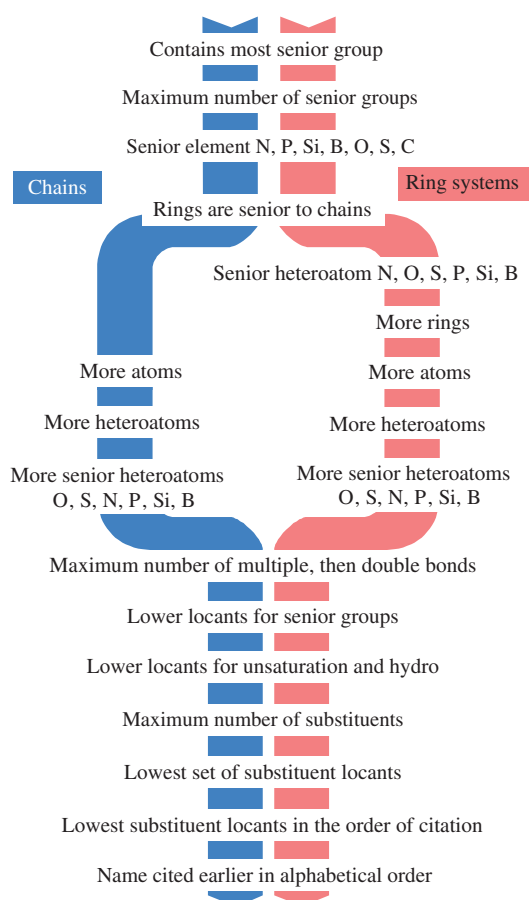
Contains most senior group

Maximum number of senior groups

Senior element N, P, Si, B, O, S, C

Chains

Ring systems

Rings are senior to chains

Senior heteroatom N, O, S, P, Si, B

More rings

More atoms

More atoms

More heteroatoms

More heteroatoms

More senior heteroatoms O, S, N, P, Si, B

More senior heteroatoms O, S, N, P, Si, B

Maximum number of multiple, then double bonds

Lower locants for senior groups

Lower locants for unsaturation and hydro

Maximum number of substituents

Lowest set of substituent locants

Lowest substituent locants in the order of citation

Name cited earlier in alphabetical order